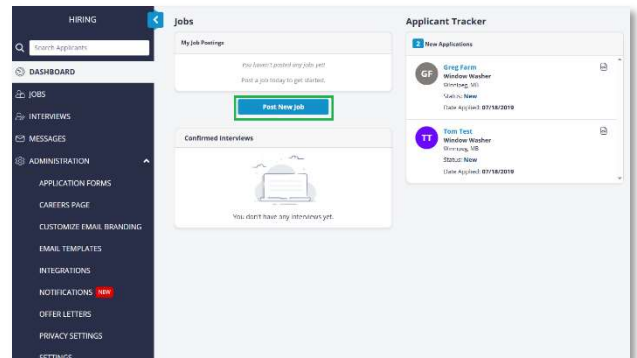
HIRING

Search Applicants

DASHBOARD

JOBS

INTERVIEWS

MESSAGES

ADMINISTRATION

APPLICATION FORMS

CAREERS PAGE

CUSTOMIZE EMAIL BRANDING

EMAIL TEMPLATES

INTEGRATIONS

NOTIFICATIONS NEW

OFFER LETTERS

PRIVACY SETTINGS

SETTINGS

Jobs

My Job Postings

You haven't posted any jobs yet!

Post a job today to get started.

Post New Job

Confirmed Interviews

You don't have any interviews yet.

Applicant Tracker

2 New Applications

GF Greg Farm
Window Washer
Steinbag, MB
Status: New
Date Applied: 07/18/2019

TT Tom Test
Window Washer
Steinbag, MB
Status: New
Date Applied: 07/18/2019